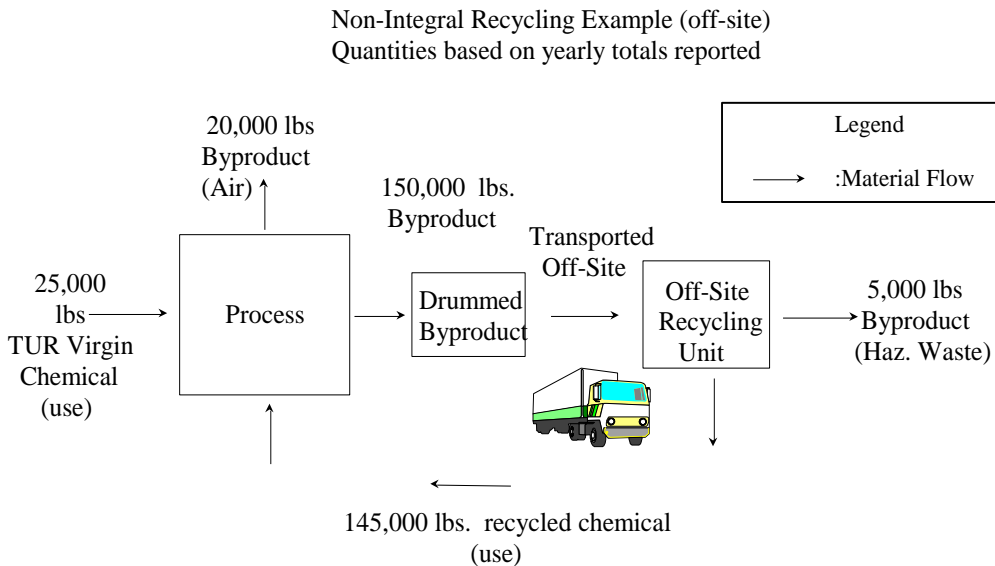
Non-Integral Recycling Example (off-site)
Quantities based on yearly totals reported

Legend

:Material Flow

20,000 lbs Byproduct (Air)

150,000 lbs. Byproduct

Transported Off-Site

25,000 lbs TUR Virgin Chemical (use)

Process

Drummed Byproduct

Off-Site Recycling Unit

5,000 lbs Byproduct (Haz. Waste)

145,000 lbs. recycled chemical (use)